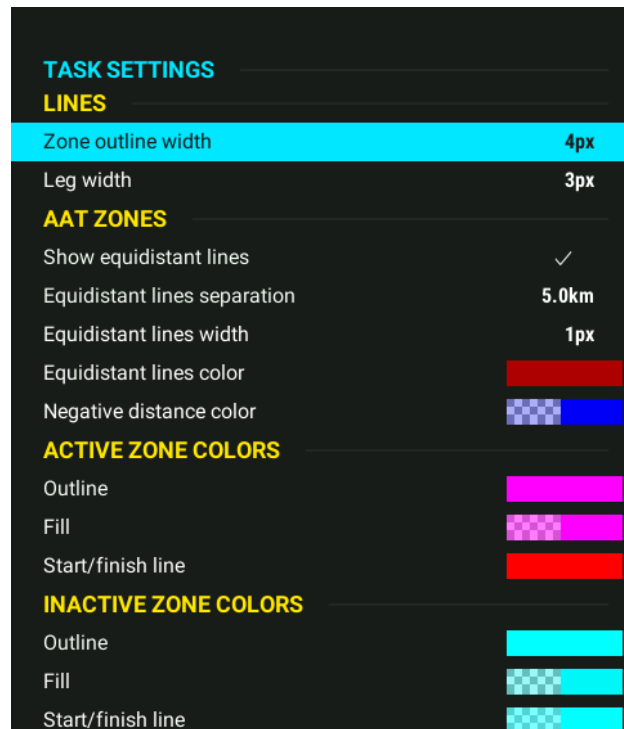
TASK SETTINGS

LINES

Zone outline width 4px

Leg width 3px

AAT ZONES

Show equidistant lines ✓

Equidistant lines separation 5.0km

Equidistant lines width 1px

Equidistant lines color

Negative distance color

ACTIVE ZONE COLORS

Outline

Fill

Start/finish line

INACTIVE ZONE COLORS

Outline

Fill

Start/finish line